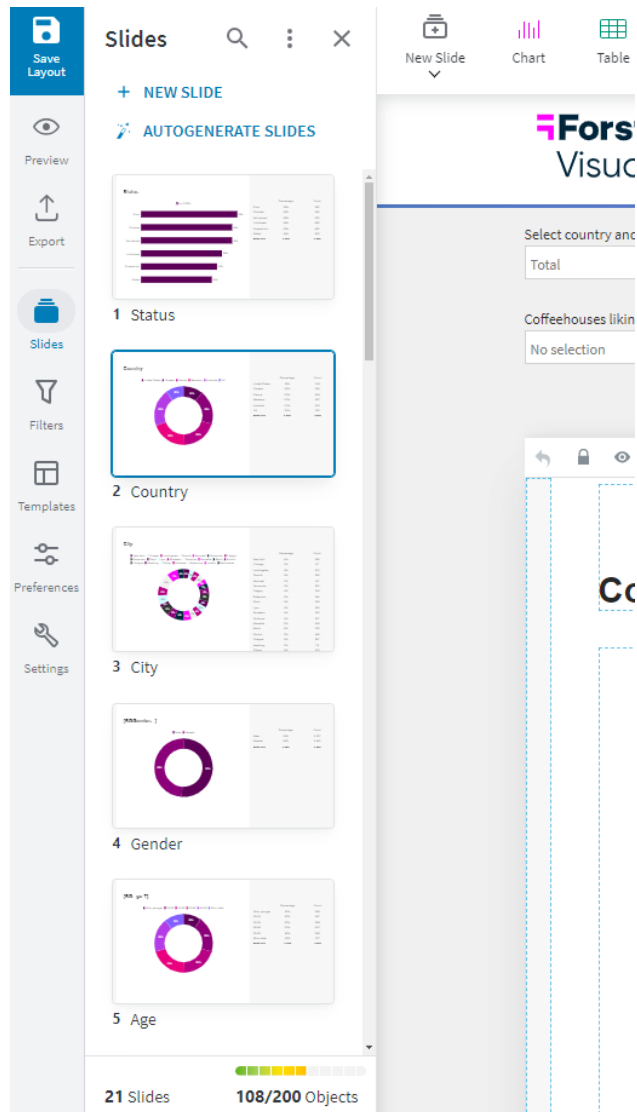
Save Layout

Preview

Export

Slides

Filters

Templates

Preferences

Settings

Slides

+ NEW SLIDE

AUTOGENERATE SLIDES

1 Status

2 Country

3 City

4 Gender

5 Age

21 Slides

108/200 Objects

New Slide

Chart

Table

Fors

Visu

Select country and

Total

Coffeehouses likin

No selection

Co